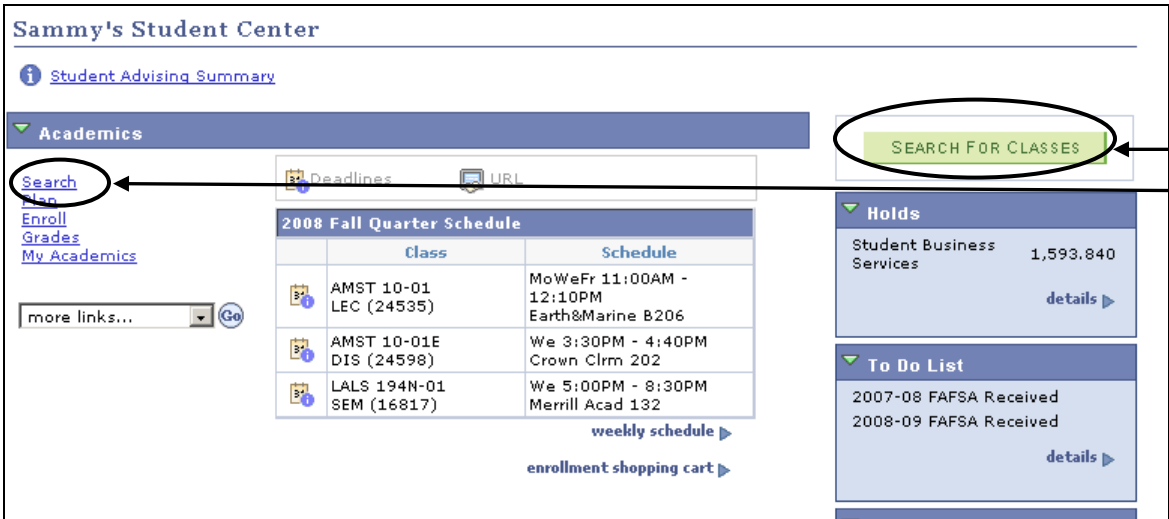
Sammy's Student Center

Student Advising Summary

Academics

Search
Plan
Enroll
Grades
My Academics

more links...
Go

Deadlines URL

2008 Fall Quarter Schedule

| | Class | Schedule |
|---|---|---|
| | AMST 10-01 LEC (24535) | MoWeFr 11:00AM - 12:10PM Earth&Marine B206 |
| | AMST 10-01E DIS (24598) | We 3:30PM - 4:40PM Crown Clrm 202 |
| | LALS 194N-01 SEM (16817) | We 5:00PM - 8:30PM Merrill Acad 132 |

weekly schedule

enrollment shopping cart

SEARCH FOR CLASSES

Holds

Student Business Services 1,593.840

details

To Do List

2007-08 FAFSA Received
2008-09 FAFSA Received

details